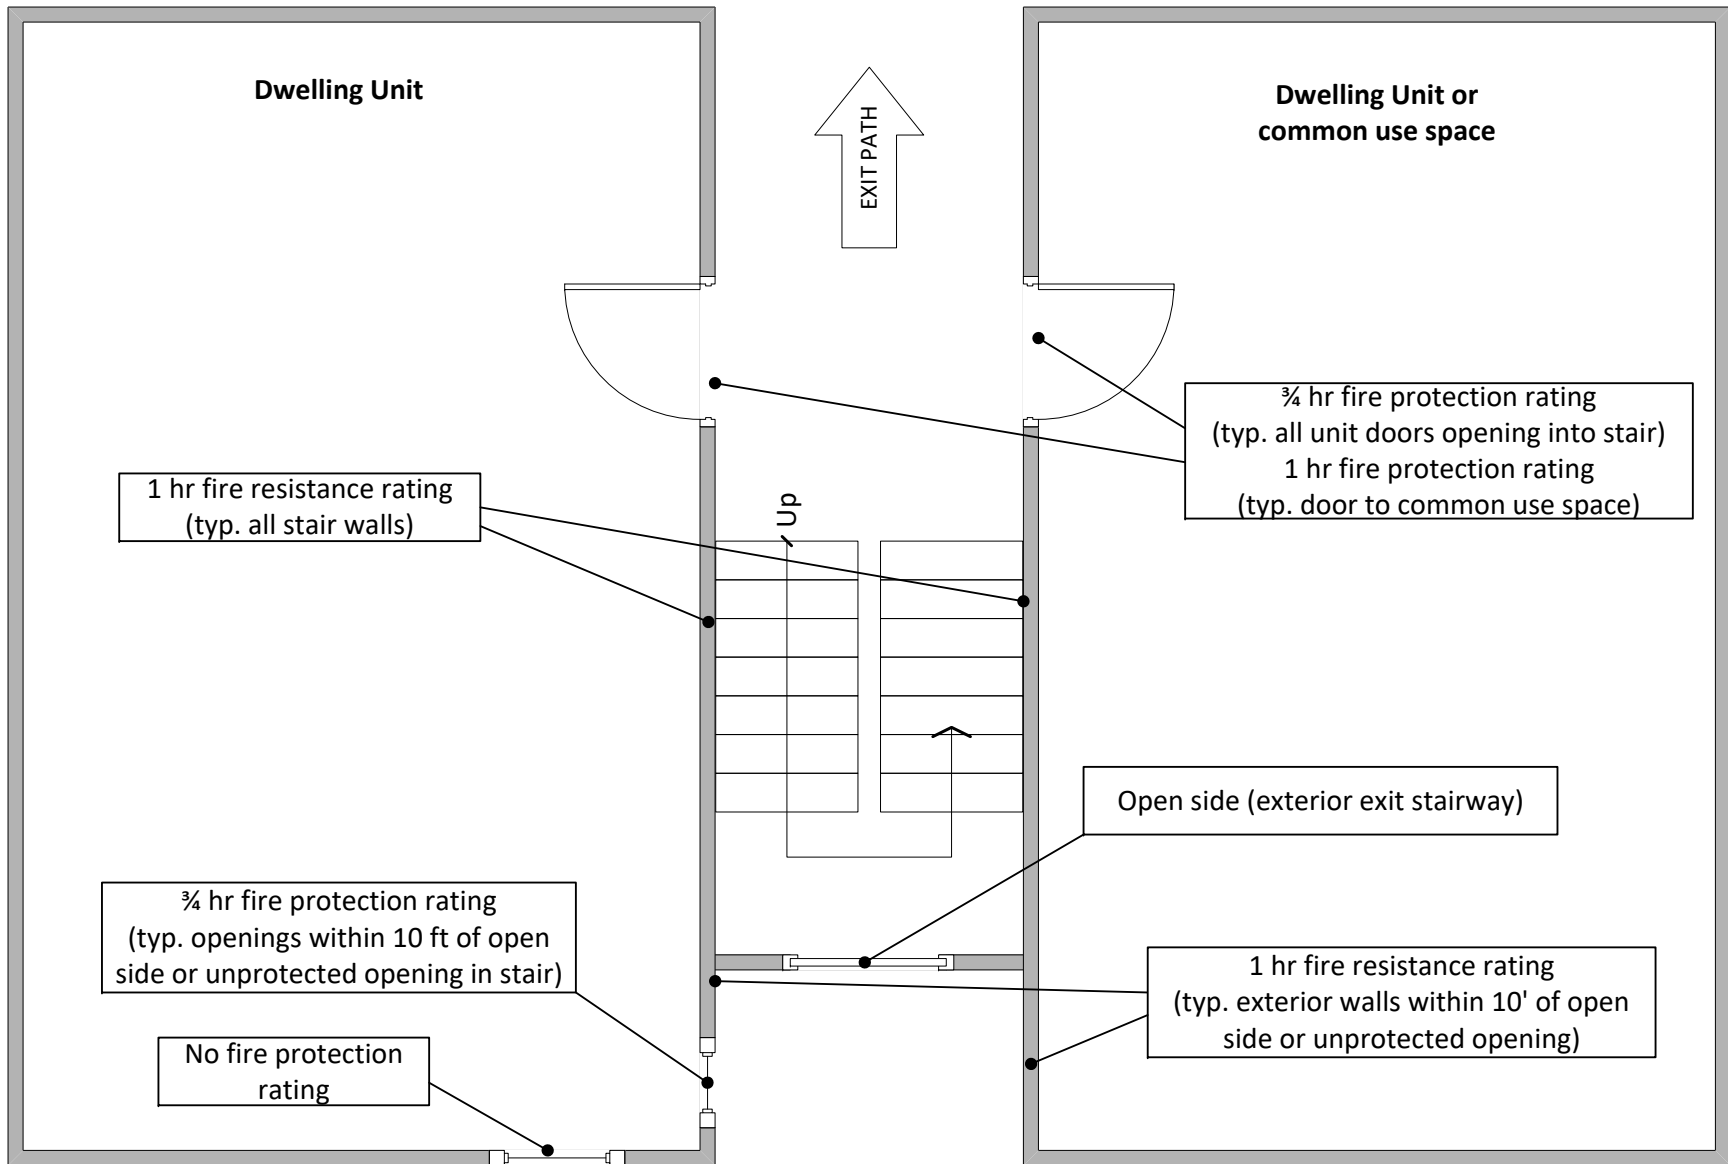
Dwelling Unit

EXIT PATH

Dwelling Unit or common use space

¾ hr fire protection rating
(typ. all unit doors opening into stair)
1 hr fire protection rating
(typ. door to common use space)

1 hr fire resistance rating
(typ. all stair walls)

Up

Open side (exterior exit stairway)

¾ hr fire protection rating
(typ. openings within 10 ft of open side or unprotected opening in stair)

1 hr fire resistance rating
(typ. exterior walls within 10' of open side or unprotected opening)

No fire protection rating